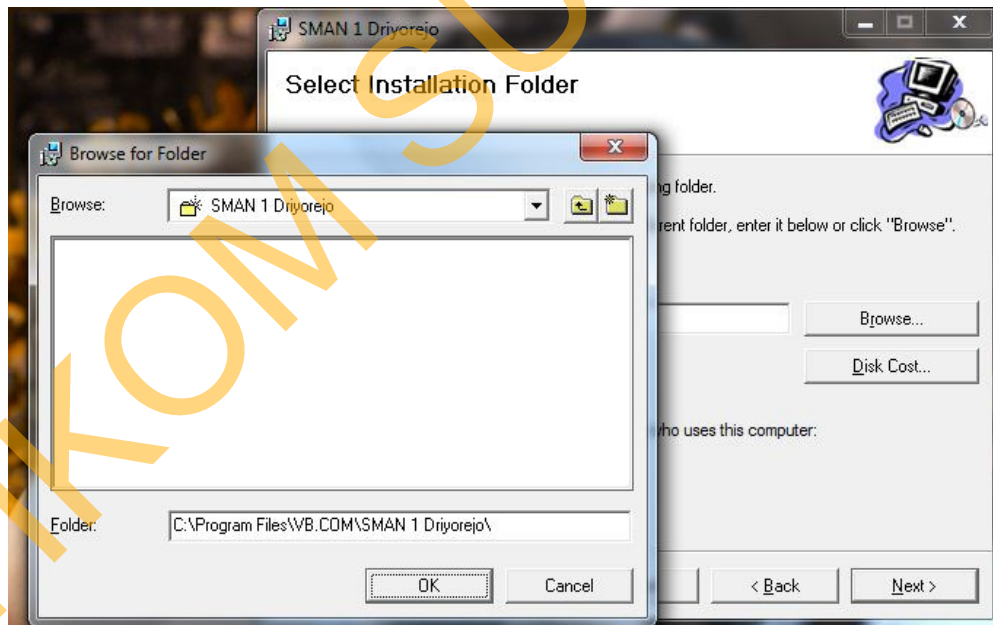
SMAN 1 Driyorejo

Select Installation Folder

Browse for Folder

Browse: SMAN 1 Driyorejo

ng folder.

rent folder, enter it below or click "Browse".

Browse...

Disk Cost...

who uses this computer:

Folder: C:\Program Files\VB.COM\SMAN 1 Driyorejo\

OK Cancel

< Back Next >

KOM SU